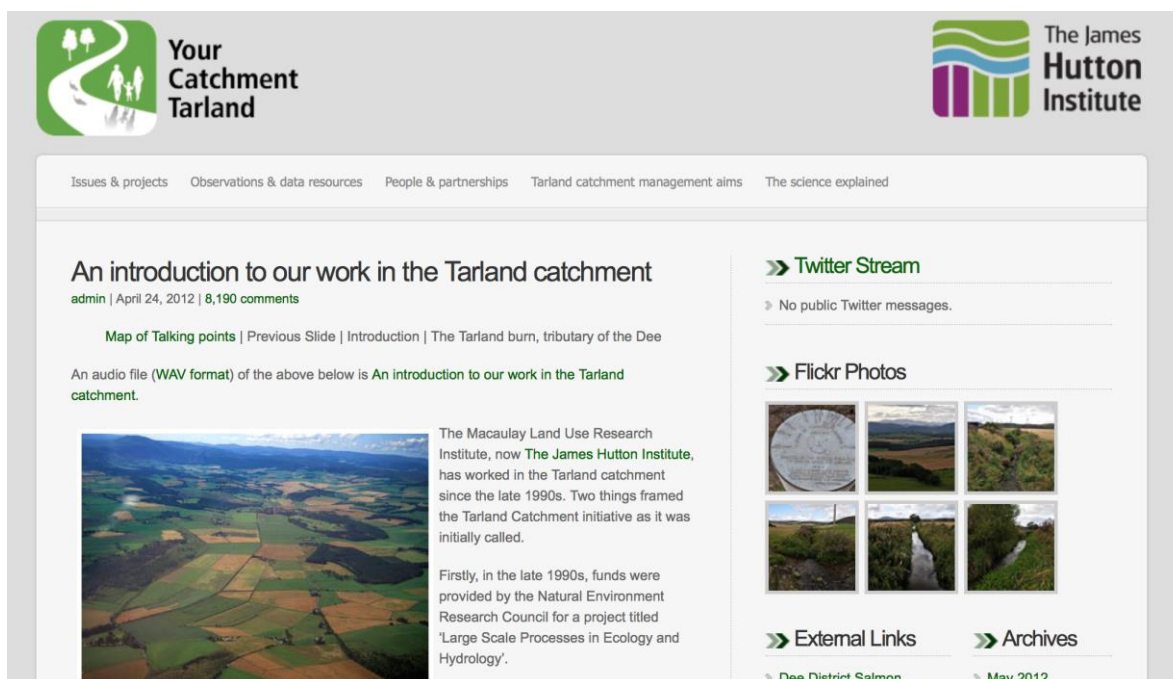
Your Catchment Tarland

The James Hutton Institute

Issues & projects Observations & data resources People & partnerships Tarland catchment management aims The science explained

An introduction to our work in the Tarland catchment

admin | April 24, 2012 | 8,190 comments

Map of Talking points | Previous Slide | Introduction | The Tarland burn, tributary of the Dee

An audio file (WAV format) of the above below is An introduction to our work in the Tarland catchment.

The Macaulay Land Use Research Institute, now The James Hutton Institute, has worked in the Tarland catchment since the late 1990s. Two things framed the Tarland Catchment initiative as it was initially called.

Firstly, in the late 1990s, funds were provided by the Natural Environment Research Council for a project titled 'Large Scale Processes in Ecology and Hydrology'.

Twitter Stream

No public Twitter messages.

Flickr Photos

External Links

Dee District Salmon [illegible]

Archives

May 2012